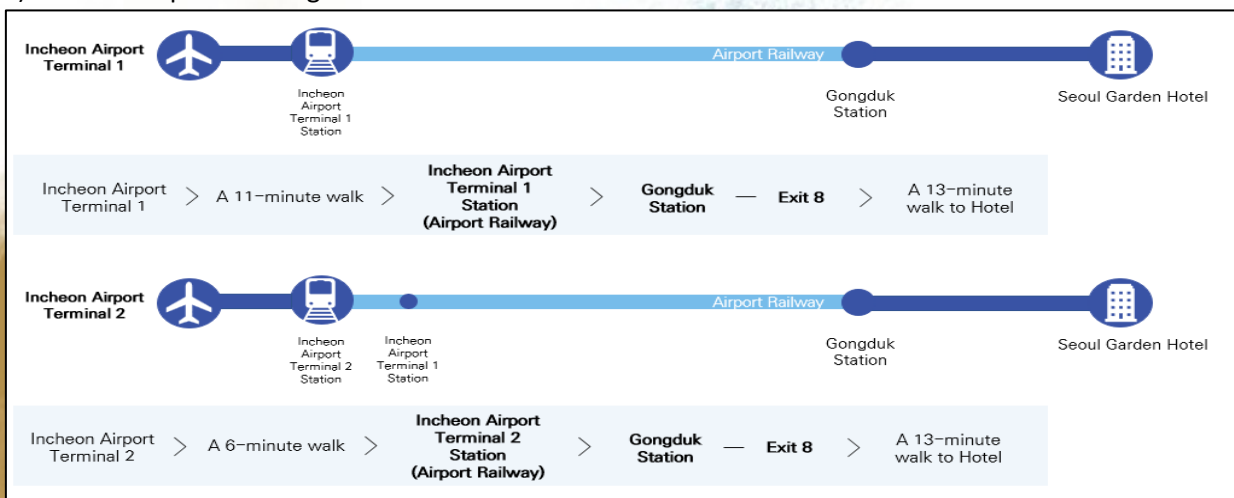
Incheon Airport Terminal 1

Incheon Airport Terminal 1 Station

Airport Railway

Gongduk Station

Seoul Garden Hotel

Incheon Airport Terminal 1 > A 11-minute walk > Incheon Airport Terminal 1 Station (Airport Railway) > Gongduk Station — Exit 8 > A 13-minute walk to Hotel

Incheon Airport Terminal 2

Incheon Airport Terminal 2 Station

Incheon Airport Terminal 1 Station

Airport Railway

Gongduk Station

Seoul Garden Hotel

Incheon Airport Terminal 2 > A 6-minute walk > Incheon Airport Terminal 2 Station (Airport Railway) > Gongduk Station — Exit 8 > A 13-minute walk to Hotel